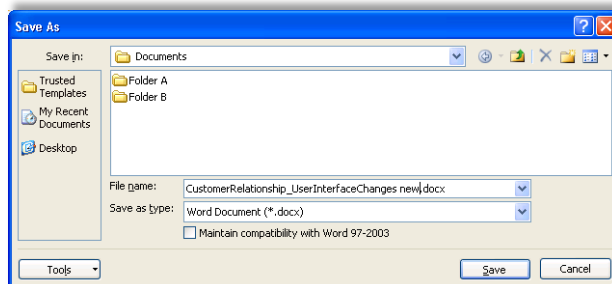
Save As

Save in: Documents

Trusted Templates
My Recent Documents
Desktop

Folder A
Folder B

File name: CustomerRelationship_UserInterfaceChanges new.docx
Save as type: Word Document (*.docx)
Maintain compatibility with Word 97-2003

Tools
Save
Cancel